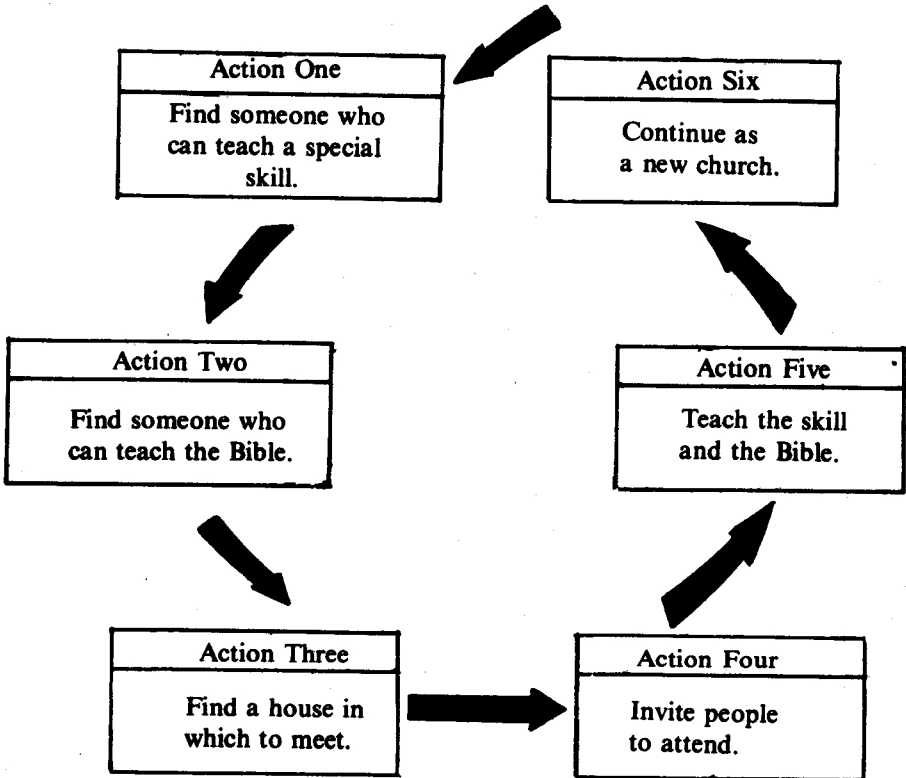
Action One

Find someone who can teach a special skill.

Action Six

Continue as a new church.

Action Two

Find someone who can teach the Bible.

Action Five

Teach the skill and the Bible.

Action Three

Find a house in which to meet.

Action Four

Invite people to attend.